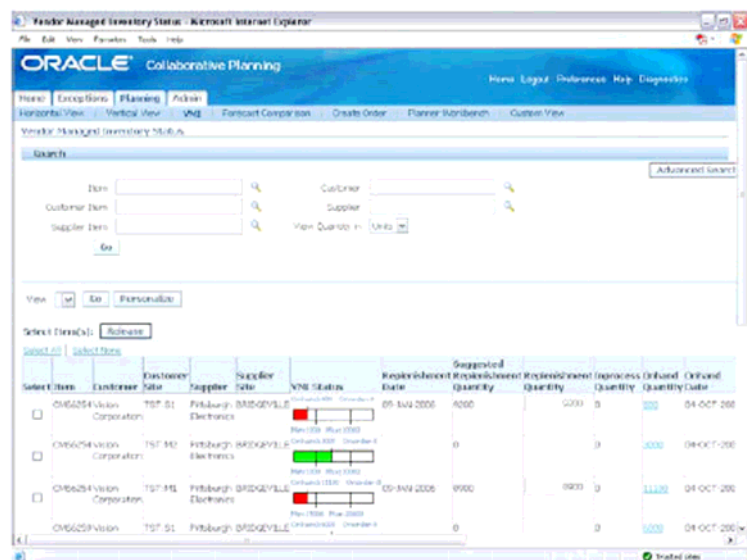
Vendor Managed Inventory Status - Microsoft Internet Explorer

File Edit View Favorites Tools Help

ORACLE Collaborative Planning

Home Logout Preferences Help Diagnostics

Home Exceptions Planning Admin

Horizontal View | Vertical View | VMI | Forecast Comparison | Create Order | Planner Workbench | Custom View

Vendor Managed Inventory Status

Search

Advanced Search

Item

Customer

Customer Item

Supplier

Supplier Item

View Quantity in Units

Go

View Go Personalize

Select Item(s): Release

Select All | Select None

| Select | Item | Customer | Customer Site | Supplier | Supplier Site | VMI Status | Replenishment Date | Suggested Replenishment Quantity | Replenishment Quantity | Inprocess Quantity | Onhand Quantity | Onhand Date |
|---|---|---|---|---|---|---|---|---|---|---|---|---|
| ☐ | CM66254 | Vision Corporation | TST S1 | Pittsburgh Electronics | BRIDGEVILLE | Onhand: 800 Onorder: 0 Min: 1000 Max: 3000 | 05-JAN-2006 | 6200 | 6200 | 0 | 800 | 04-OCT-200 |
| ☐ | CM66254 | Vision Corporation | TST M2 | Pittsburgh Electronics | BRIDGEVILLE | Onhand: 3000 Onorder: 0 Min: 1000 Max: 3000 | | 0 | | 0 | 3000 | 04-OCT-200 |
| ☐ | CM66254 | Vision Corporation | TST M1 | Pittsburgh Electronics | BRIDGEVILLE | Onhand: 1100 Onorder: 0 Min: 1500 Max: 2000 | 05-JAN-2006 | 8900 | 8900 | 0 | 1100 | 04-OCT-200 |
| ☐ | CM66258 | Vision | TST S1 | Pittsburgh | BRIDGEVILLE | Onhand: 5000 Onorder: 0 | | 0 | | 0 | 5000 | 04-OCT-200 |

Trusted sites